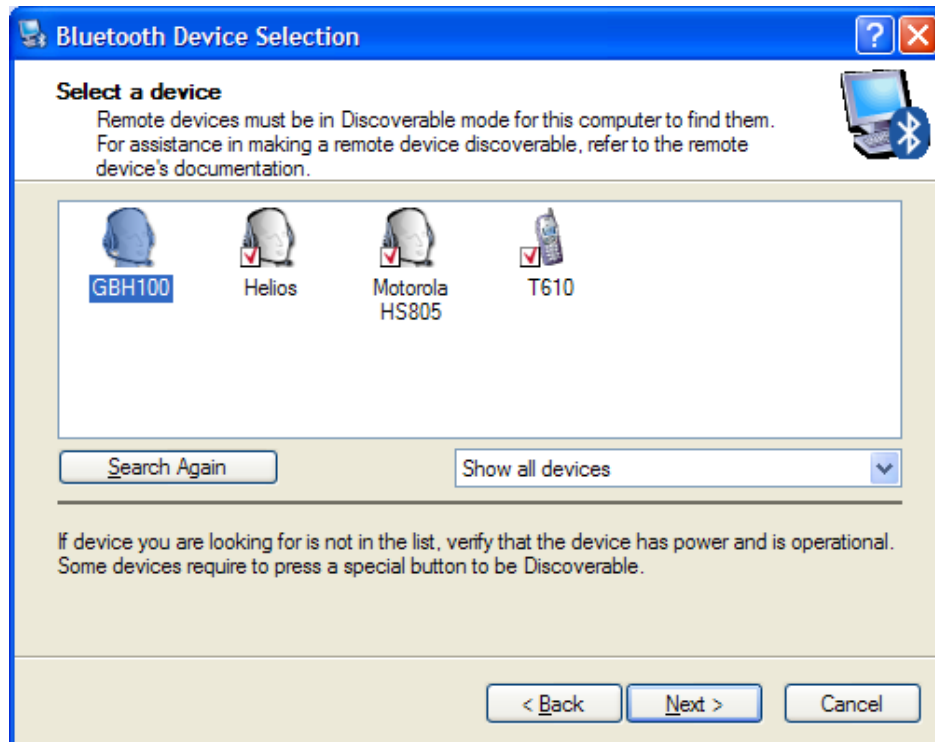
Bluetooth Device Selection

Select a device
Remote devices must be in Discoverable mode for this computer to find them. For assistance in making a remote device discoverable, refer to the remote device's documentation.

GBH100
Helios
Motorola HS805
T610

Search Again
Show all devices

If device you are looking for is not in the list, verify that the device has power and is operational. Some devices require to press a special button to be Discoverable.

< Back
Next >
Cancel